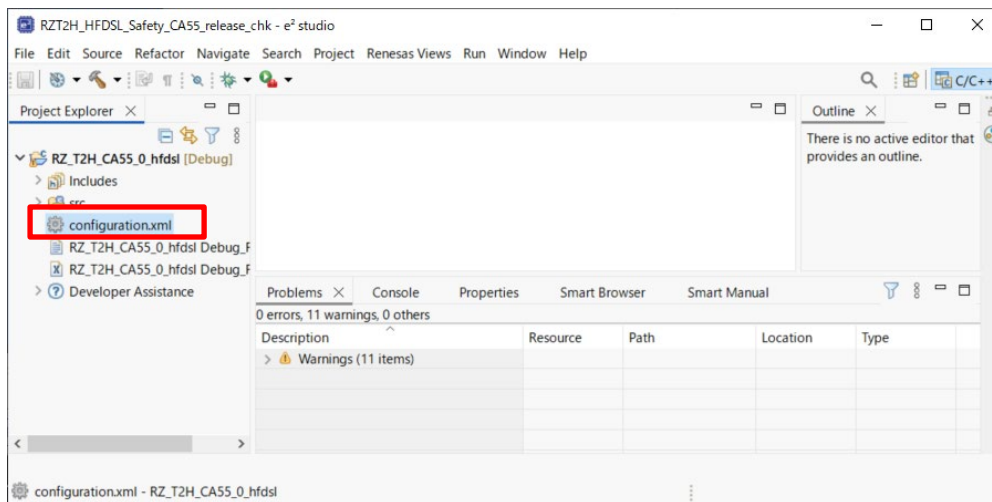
RZT2H_HFDSL_Safety_CA55_release_chk - e² studio

File Edit Source Refactor Navigate Search Project Renesas Views Run Window Help

C/C++

Project Explorer ×

RZ_T2H_CA55_0_hfdsl [Debug]
Includes
src
configuration.xml
RZ_T2H_CA55_0_hfdsl Debug_F
RZ_T2H_CA55_0_hfdsl Debug_F
Developer Assistance

Outline ×

There is no active editor that provides an outline.

Problems × Console Properties Smart Browser Smart Manual

0 errors, 11 warnings, 0 others

| Description | Resource | Path | Location | Type |
|---|---|---|---|---|
| Warnings (11 items) | | | | |

configuration.xml - RZ_T2H_CA55_0_hfdsl